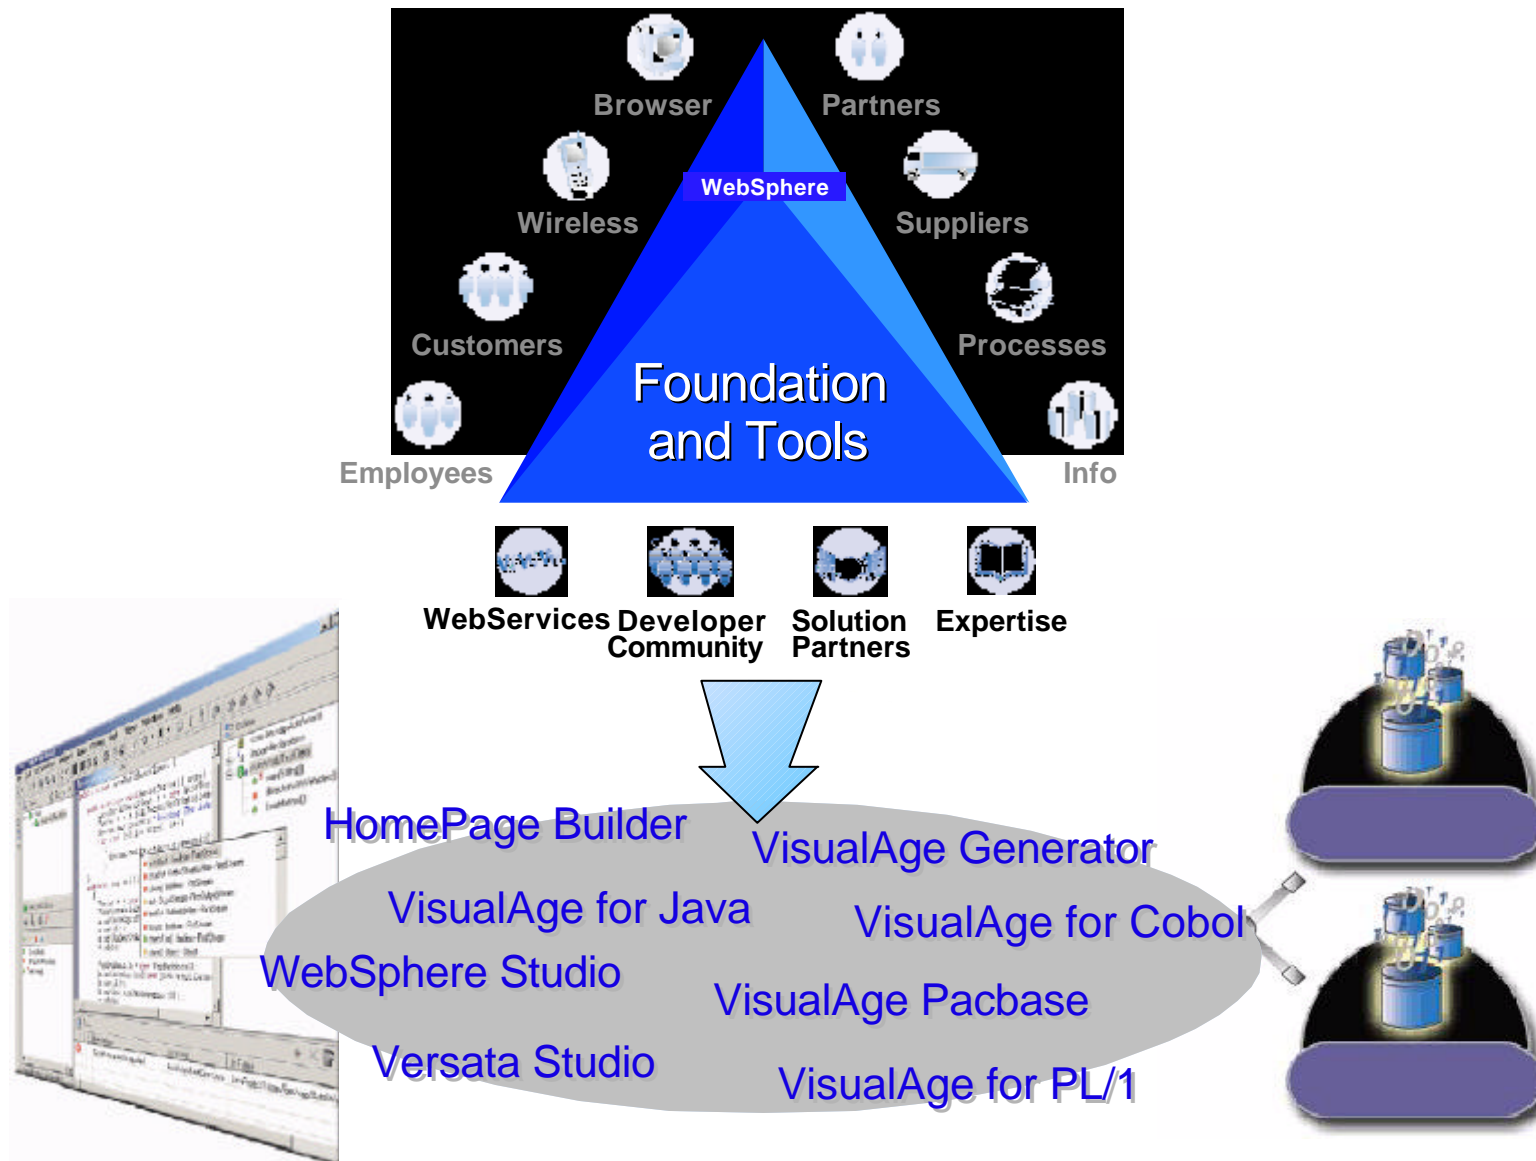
Browser

Partners

WebSphere

Wireless

Suppliers

Customers

Processes

Foundation and Tools

Employees

Info

WebServices

Developer Community

Solution Partners

Expertise

HomePage Builder

VisualAge Generator

VisualAge for Java

VisualAge for Cobol

WebSphere Studio

VisualAge Pacbase

Versata Studio

VisualAge for PL/1